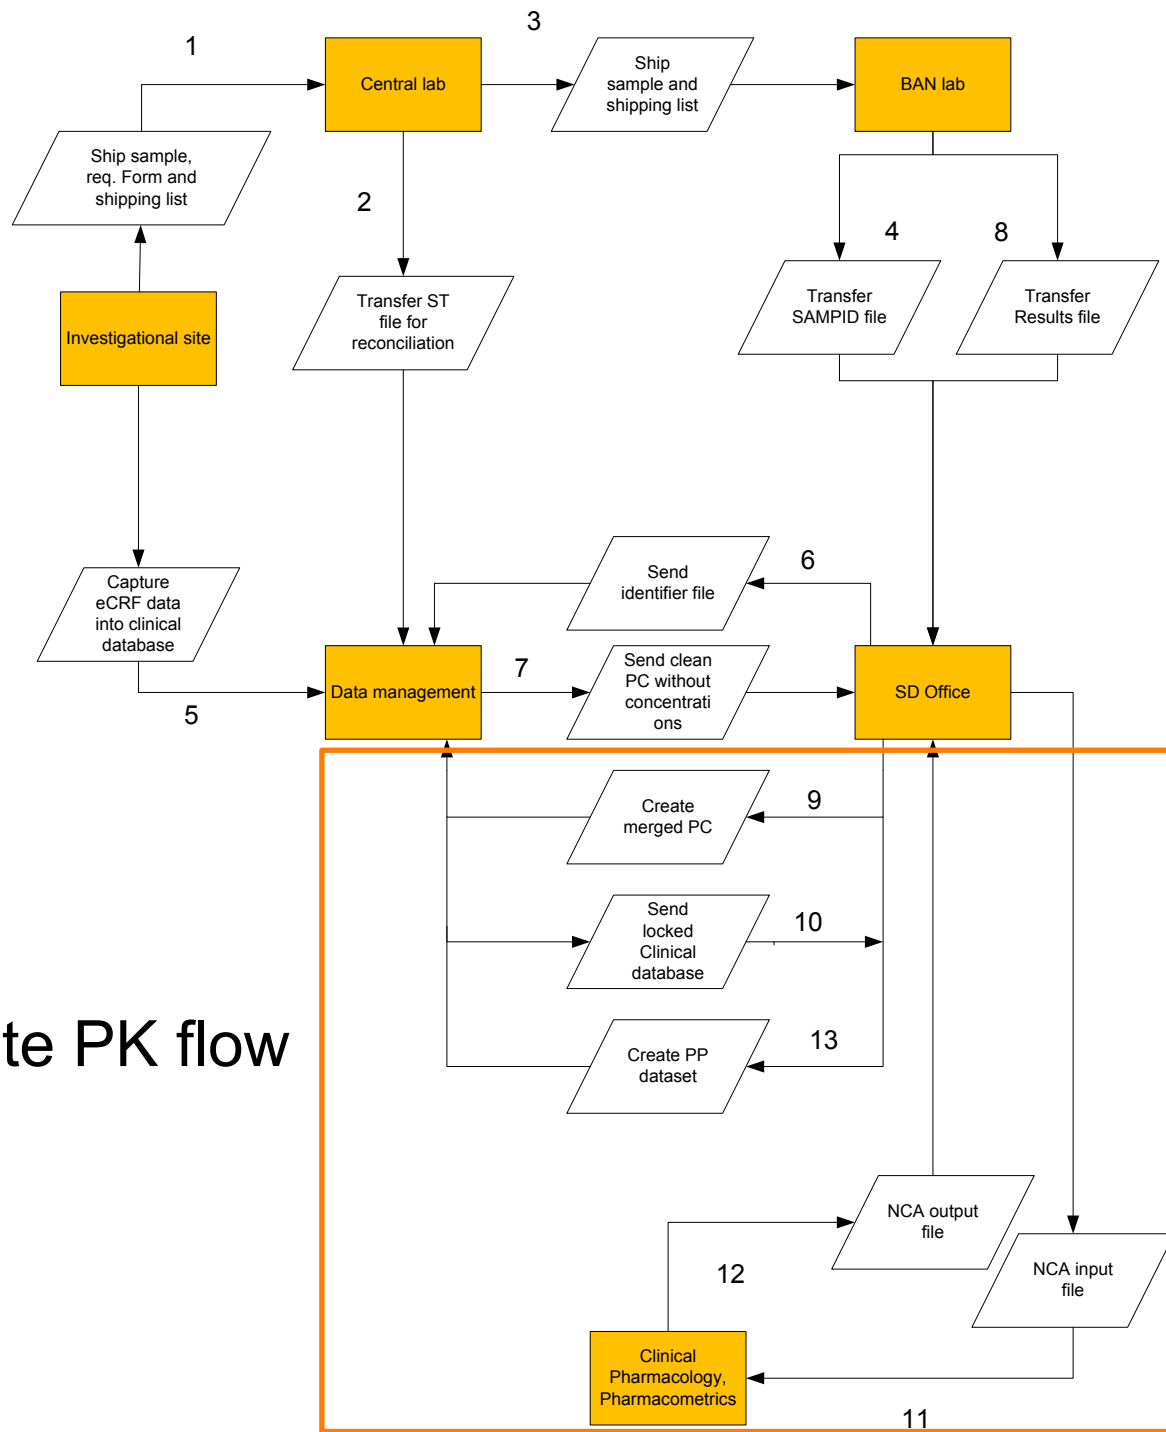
1

Central lab

3

Ship sample and shipping list

BAN lab

Ship sample, req. Form and shipping list

2

4

8

Investigational site

Transfer ST file for reconciliation

Transfer SAMPID file

Transfer Results file

6

Capture eCRF data into clinical database

Send identifier file

7

Data management

Send clean PC without concentrations

SD Office

5

9

Create merged PC

Send locked Clinical database

10

te PK flow

Create PP dataset

13

NCA output file

12

NCA input file

Clinical Pharmacology, Pharmacometrics

11